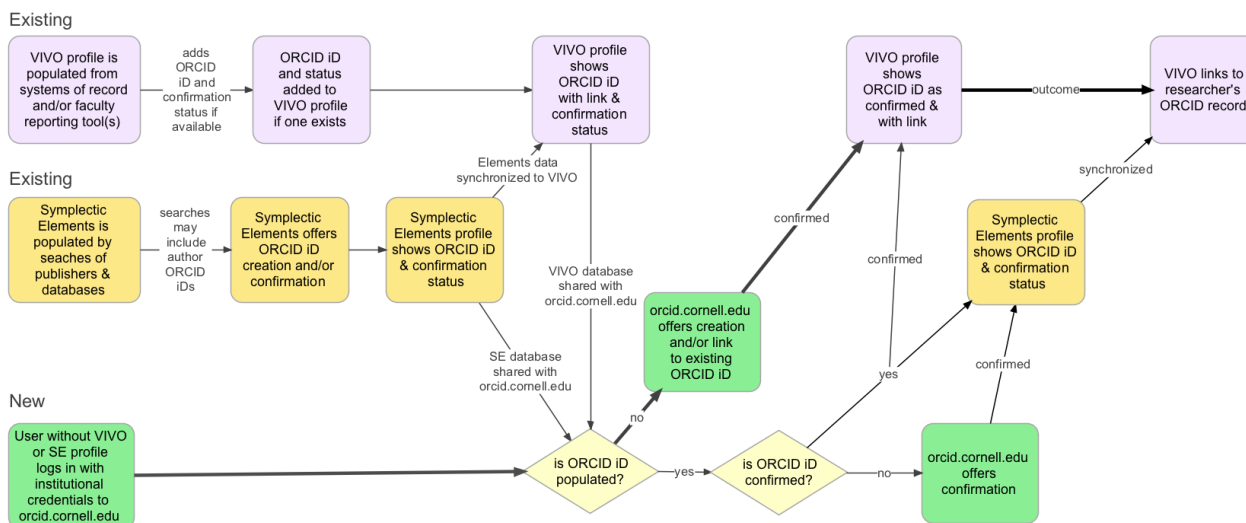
Existing

VIVO profile is populated from systems of record and/or faculty reporting tool(s)

adds ORCID iD and confirmation status if available

ORCID iD and status added to VIVO profile if one exists

VIVO profile shows ORCID iD with link & confirmation status

VIVO profile shows ORCID iD as confirmed & with link

outcome

VIVO links to researcher's ORCID record

Existing

Symplectic Elements is populated by seaches of publishers & databases

searches may include author ORCID iDs

Symplectic Elements offers ORCID iD creation and/or confirmation

Symplectic Elements profile shows ORCID iD & confirmation status

Elements data synchronized to VIVO

VIVO database shared with orcid.cornell.edu

confirmed

confirmed

synchronized

Symplectic Elements profile shows ORCID iD & confirmation status

orcid.cornell.edu offers creation and/or link to existing ORCID iD

SE database shared with orcid.cornell.edu

yes

confirmed

New

User without VIVO or SE profile logs in with institutional credentials to orcid.cornell.edu

no

is ORCID iD populated?

yes

is ORCID iD confirmed?

no

orcid.cornell.edu offers confirmation